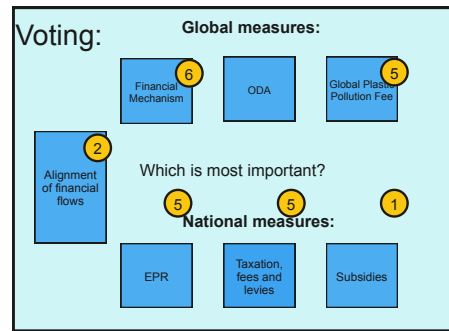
Voting:

Global measures:

Financial Mechanism 6

ODA

Global Plastic Pollution Fee 5

2

Alignment of financial flows

Which is most important?

5 5 1

National measures:

EPR

Taxation, fees and levies

Subsidies